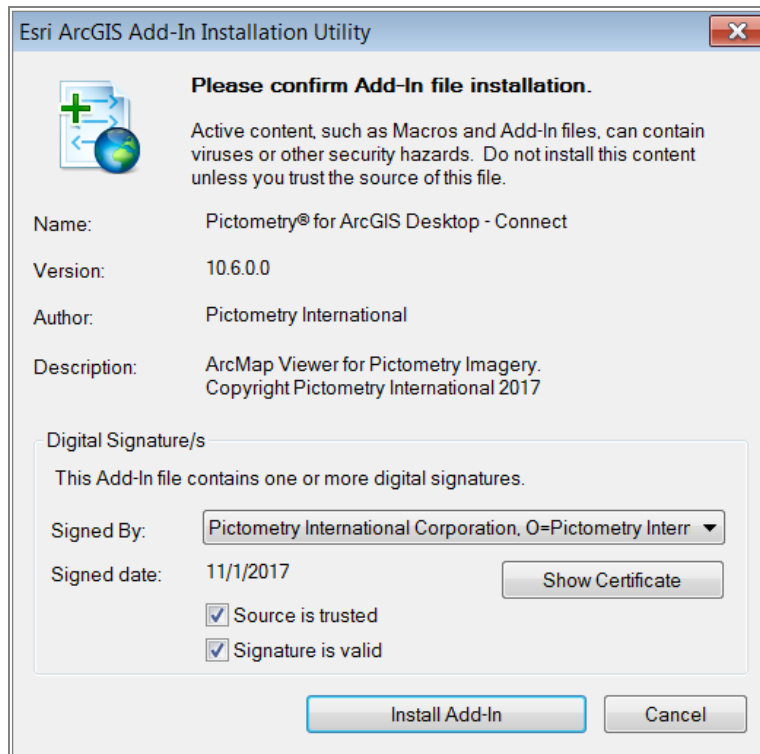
Esri ArcGIS Add-In Installation Utility

Please confirm Add-In file installation.

Active content, such as Macros and Add-In files, can contain viruses or other security hazards. Do not install this content unless you trust the source of this file.

Name: Pictometry® for ArcGIS Desktop - Connect

Version: 10.6.0.0

Author: Pictometry International

Description: ArcMap Viewer for Pictometry Imagery. Copyright Pictometry International 2017

Digital Signature/s

This Add-In file contains one or more digital signatures.

Signed By: Pictometry International Corporation, O=Pictometry Interr

Signed date: 11/1/2017

Show Certificate

Source is trusted

Signature is valid

Install Add-In

Cancel